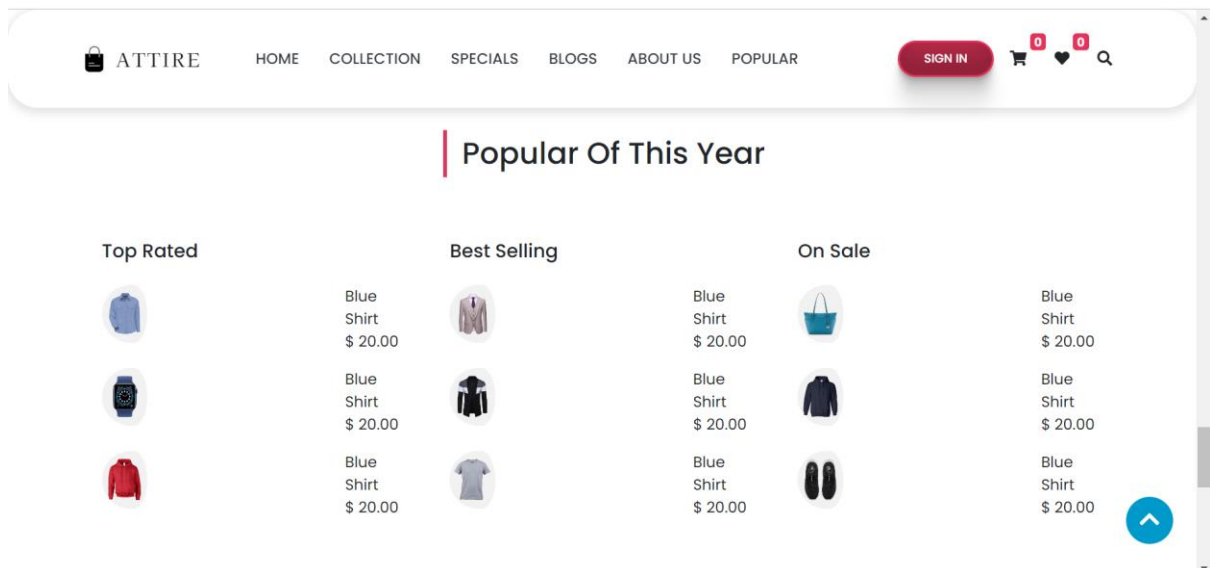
ATTIRE HOME COLLECTION SPECIALS BLOGS ABOUT US POPULAR SIGN IN 0 0

Popular Of This Year

Top Rated

Blue Shirt $ 20.00

Blue Shirt $ 20.00

Blue Shirt $ 20.00

Best Selling

Blue Shirt $ 20.00

Blue Shirt $ 20.00

Blue Shirt $ 20.00

On Sale

Blue Shirt $ 20.00

Blue Shirt $ 20.00

Blue Shirt $ 20.00